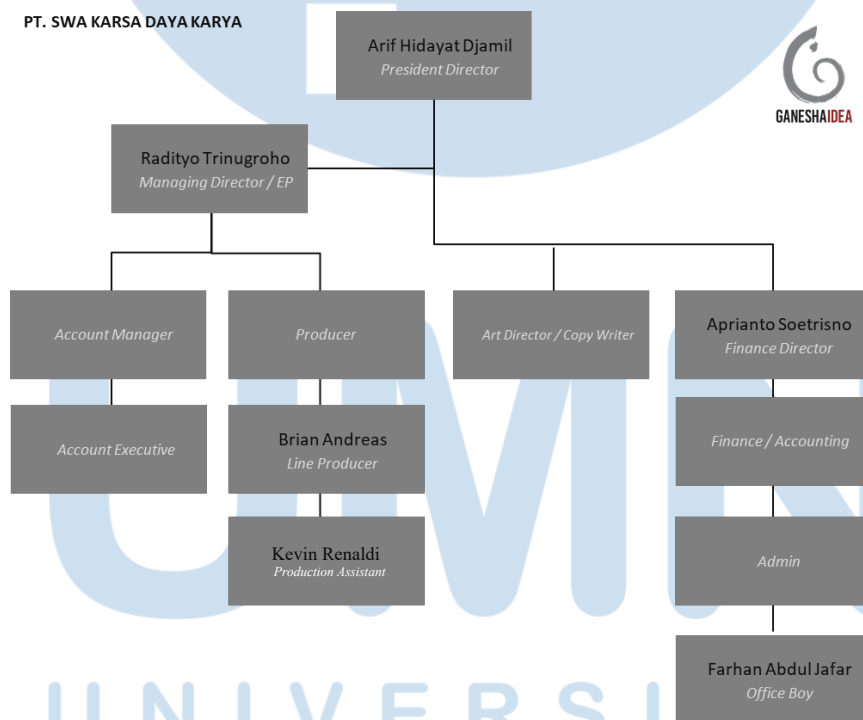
PT. SWA KARSA DAYA KARYA

Arif Hidayat Djamil
President Director

GANESHAIDEA

Radityo Trinugroho
Managing Director / EP

Account Manager

Account Executive

Producer

Brian Andreas
Line Producer

Kevin Renaldi
Production Assistant

Art Director / Copy Writer

Aprianto Soetrisno
Finance Director

Finance / Accounting

Admin

Farhan Abdul Jafar
Office Boy

UNIVERSI